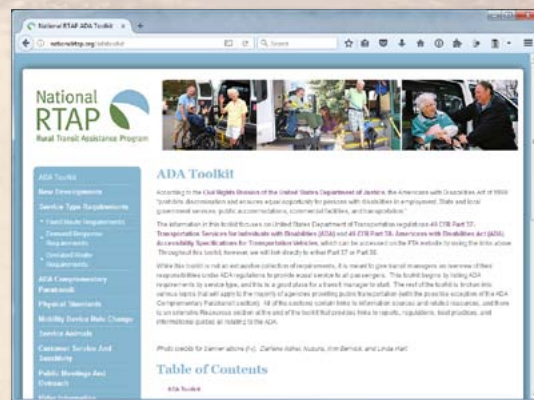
National RTAP ADA Toolkit ×  +

nationalrtap.org/adatoolkit

Search

National RTAP
Rural Transit Assistance Program

ADA Toolkit
New Developments
Service Type Requirements
• Fixed Route Requirements
• Demand Response Requirements
• Deviated Route Requirements
ADA Complementary Paratransit
Physical Standards
Mobility Device Rule Change
Service Animals
Customer Service And Sensitivity
Public Meetings And Outreach
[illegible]

ADA Toolkit

According to the Civil Rights Division of the United States Department of Justice, the Americans with Disabilities Act of 1990 "prohibits discrimination and ensures equal opportunity for persons with disabilities in employment, State and local government services, public accommodations, commercial facilities, and transportation."

The information in this toolkit focuses on United States Department of Transportation regulations 49 CFR Part 37, Transportation Services for Individuals with Disabilities (ADA) and 49 CFR Part 38, Americans with Disabilities Act (ADA) Accessibility Specifications for Transportation Vehicles, which can be accessed on the FTA website by using the links above. Throughout this toolkit, however, we will link directly to either Part 37 or Part 38.

While this toolkit is not an exhaustive collection of requirements, it is meant to give transit managers an overview of their responsibilities under ADA regulations to provide equal service to all passengers. This toolkit begins by listing ADA requirements by service type, and this is a good place for a transit manager to start. The rest of the toolkit is broken into various topics that will apply to the majority of agencies providing public transportation (with the possible exception of the ADA Complementary Paratransit section). All of the sections contain links to information sources and related resources, and there is an extensive Resources section at the end of the toolkit that provides links to reports, regulations, best practices, and informational guides all relating to the ADA.

Photo credits for banner photos (l-r): Darlene Asher, Augusta, Kim Bernick, and Linda Hart

Table of Contents

ADA Toolkit